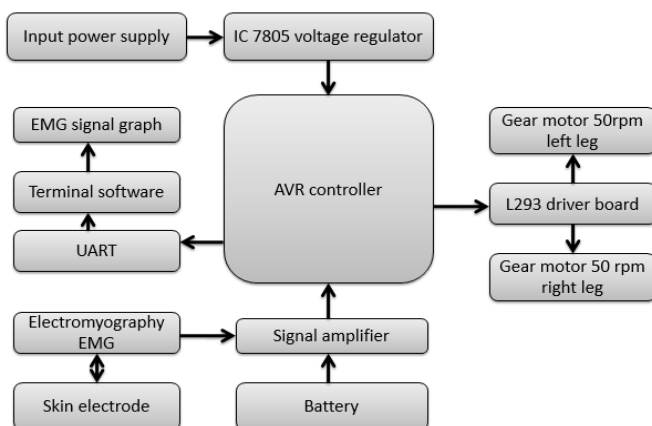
Input power supply

IC 7805 voltage regulator

EMG signal graph

Terminal software

UART

AVR controller

Gear motor 50rpm left leg

L293 driver board

Gear motor 50 rpm right leg

Electromyography EMG

Signal amplifier

Skin electrode

Battery